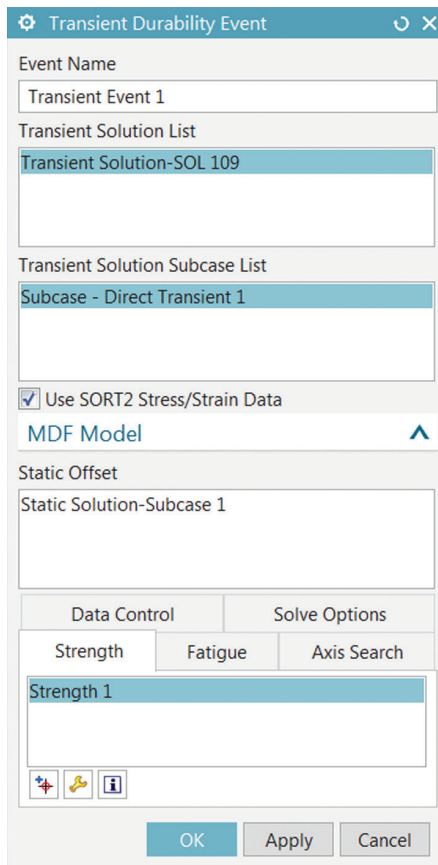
Transient Durability Event

Event Name

Transient Event 1

Transient Solution List

Transient Solution-SOL 109

Transient Solution Subcase List

Subcase - Direct Transient 1

Use SORT2 Stress/Strain Data

MDF Model

Static Offset

Static Solution-Subcase 1

Data Control | Solve Options

Strength | Fatigue | Axis Search

Strength 1

OK | Apply | Cancel